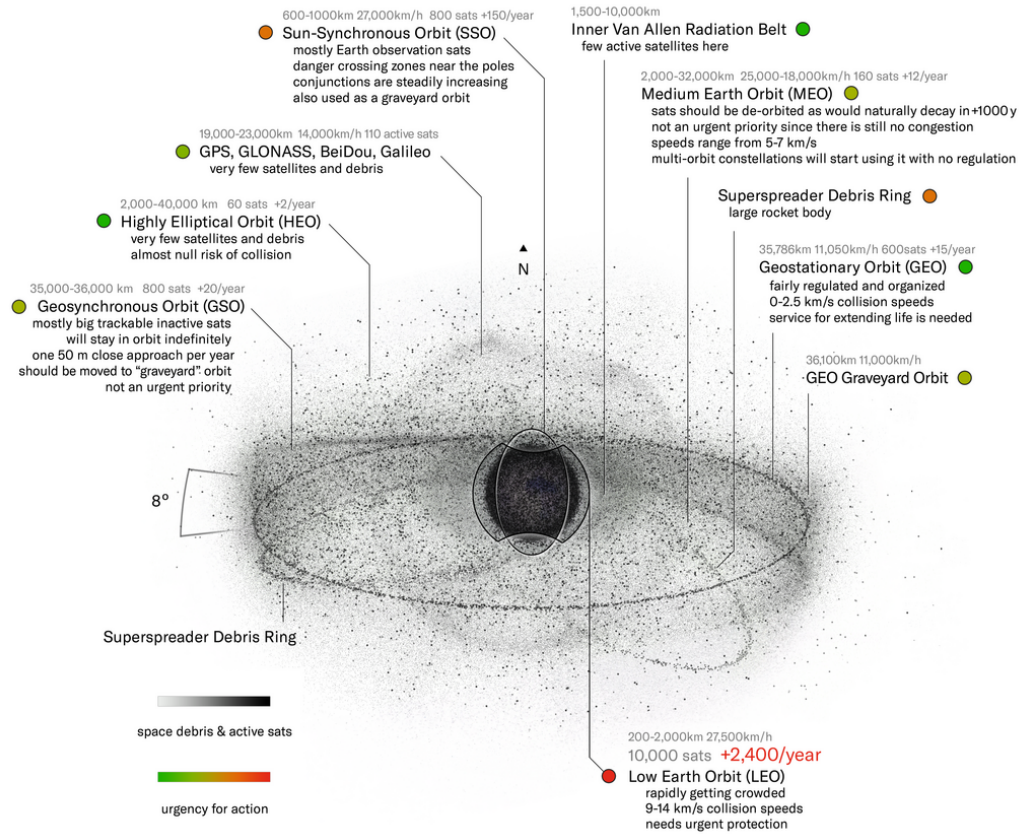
600-1000km 27,000km/h 800 sats +150/year
Sun-Synchronous Orbit (SSO)
mostly Earth observation sats
danger crossing zones near the poles
conjunctions are steadily increasing
also used as a graveyard orbit

1,500-10,000km
Inner Van Allen Radiation Belt
few active satellites here

2,000-32,000km 25,000-18,000km/h 160 sats +12/year
Medium Earth Orbit (MEO)
sats should be de-orbited as would naturally decay in +1000 y
not an urgent priority since there is still no congestion
speeds range from 5-7 km/s
multi-orbit constellations will start using it with no regulation

19,000-23,000km 14,000km/h 110 active sats
GPS, GLONASS, BeiDou, Galileo
very few satellites and debris

Superspreader Debris Ring
large rocket body

2,000-40,000 km 60 sats +2/year
Highly Elliptical Orbit (HEO)
very few satellites and debris
almost null risk of collision

N

35,786km 11,050km/h 600sats +15/year
Geostationary Orbit (GEO)
fairly regulated and organized
0-2.5 km/s collision speeds
service for extending life is needed

35,000-36,000 km 800 sats +20/year
Geosynchronous Orbit (GSO)
mostly big trackable inactive sats
will stay in orbit indefinitely
one 50 m close approach per year
should be moved to "graveyard" orbit
not an urgent priority

36,100km 11,000km/h
GEO Graveyard Orbit

8°

Superspreader Debris Ring

space debris & active sats

urgency for action

200-2,000km 27,500km/h
10,000 sats +2,400/year
Low Earth Orbit (LEO)
rapidly getting crowded
9-14 km/s collision speeds
needs urgent protection